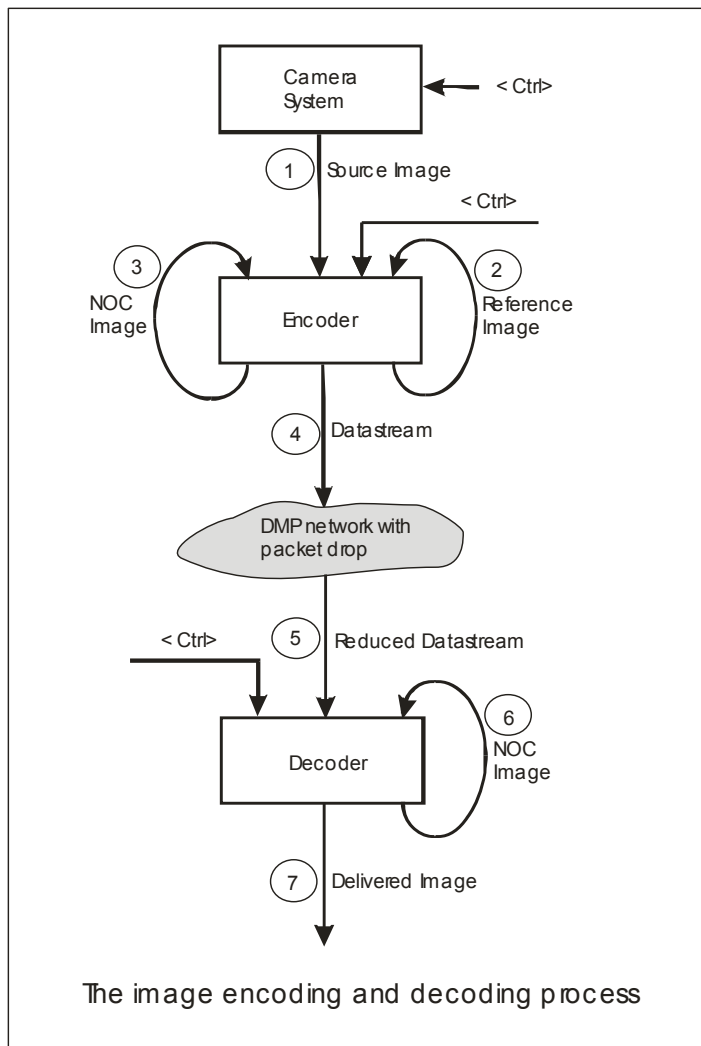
Camera System

< Ctrl>

1 Source Image

< Ctrl>

3 NOC Image

Encoder

2 Reference Image

4 Datastream

DMP network with packet drop

< Ctrl>

5 Reduced Datastream

Decoder

6 NOC Image

7 Delivered Image

The image encoding and decoding process